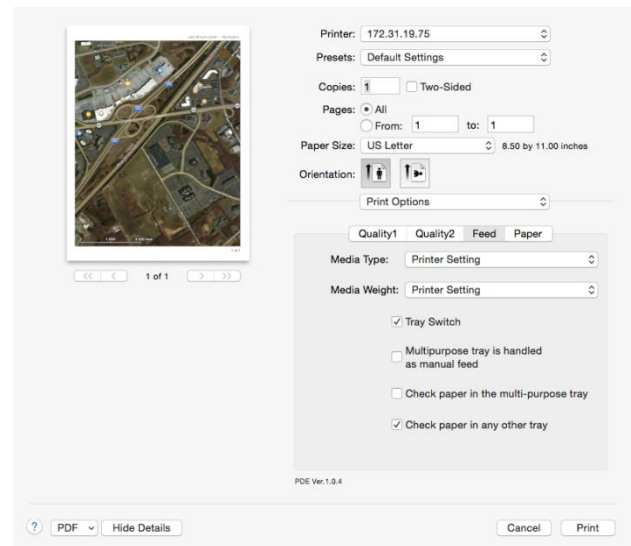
Printer: 172.31.19.75

Presets: Default Settings

Copies: 1 Two-Sided

Pages: All

From: 1 to: 1

Paper Size: US Letter 8.50 by 11.00 inches

Orientation:

Print Options

Quality1 Quality2 Feed Paper

Media Type: Printer Setting

Media Weight: Printer Setting

Tray Switch

Multipurpose tray is handled as manual feed

Check paper in the multi-purpose tray

Check paper in any other tray

PDE Ver.1.0.4

1 of 1

?

PDF

Hide Details

Cancel

Print